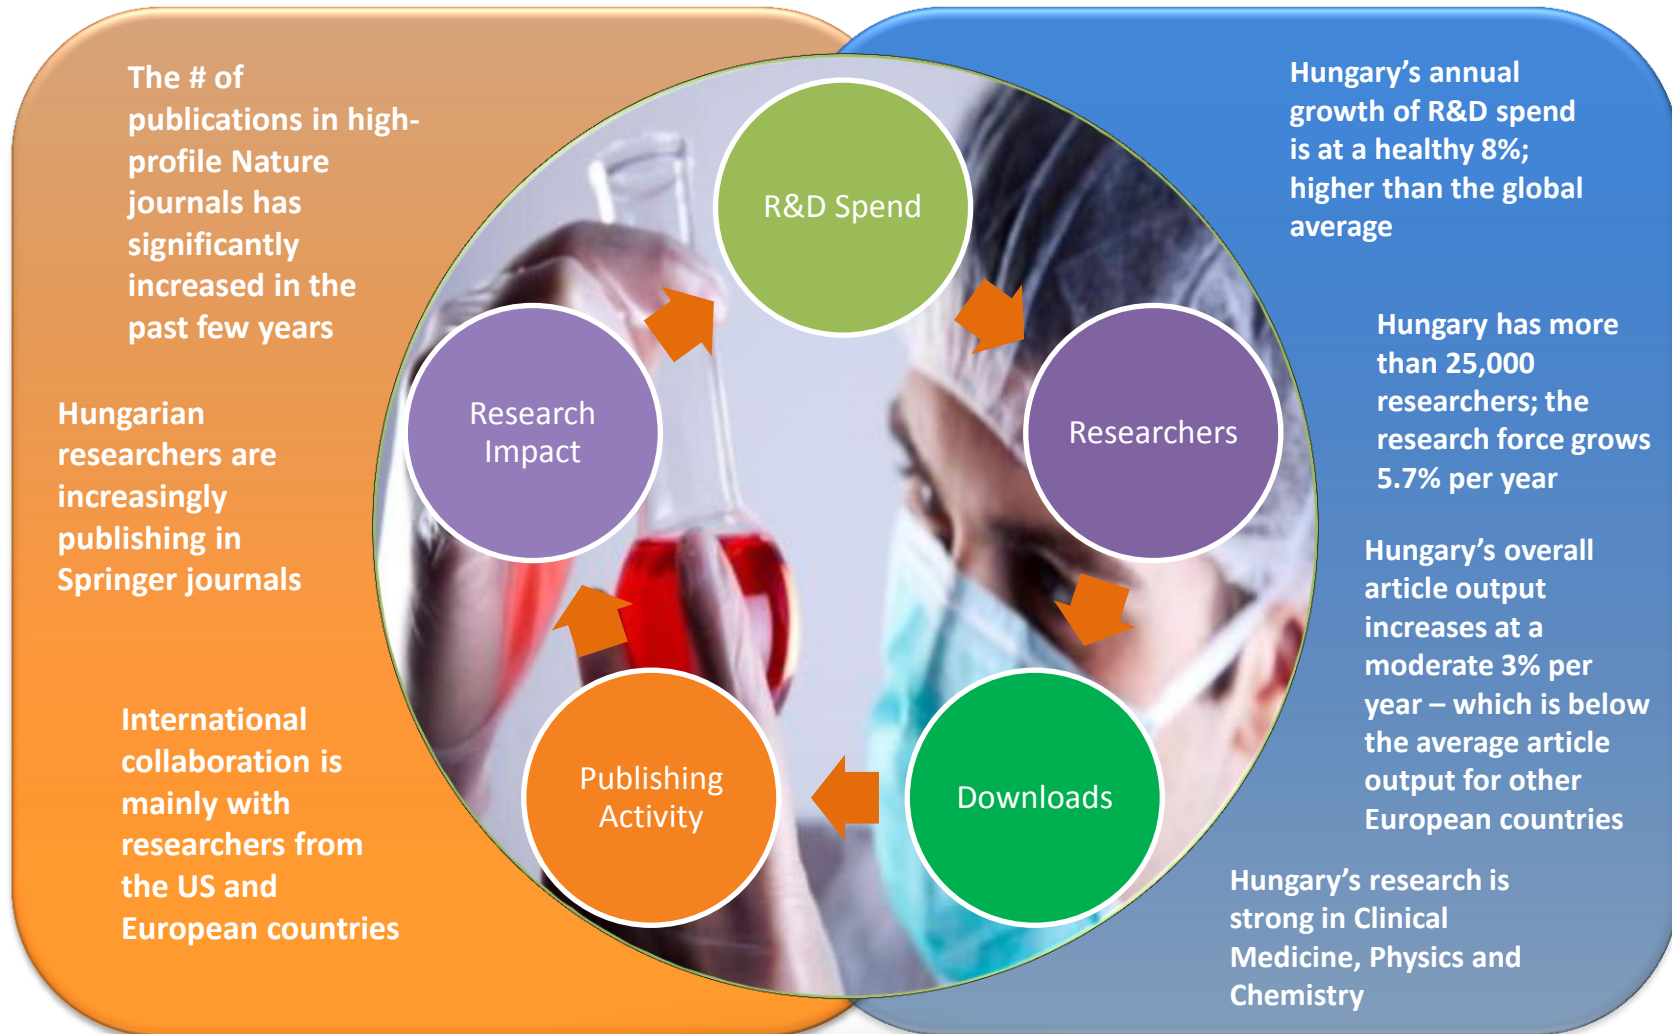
The # of publications in high-profile Nature journals has significantly increased in the past few years

Hungarian researchers are increasingly publishing in Springer journals

International collaboration is mainly with researchers from the US and European countries

R&D Spend

Researchers

Downloads

Publishing Activity

Research Impact

Hungary's annual growth of R&D spend is at a healthy 8%; higher than the global average

Hungary has more than 25,000 researchers; the research force grows 5.7% per year

Hungary's overall article output increases at a moderate 3% per year – which is below the average article output for other European countries

Hungary's research is strong in Clinical Medicine, Physics and Chemistry